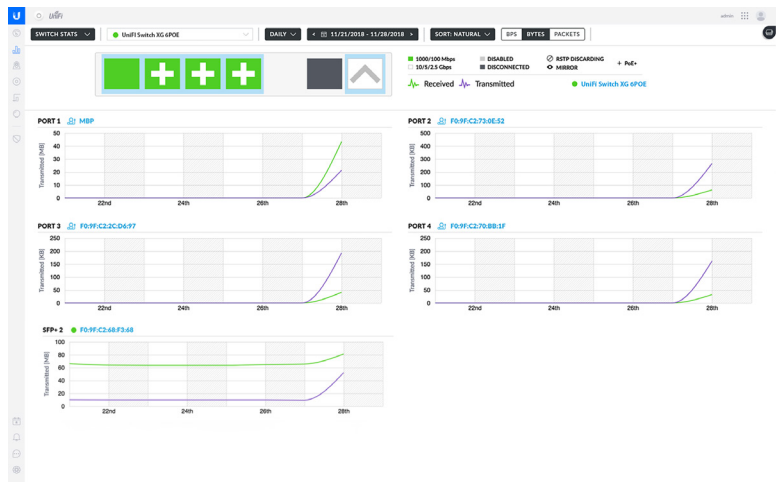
UniFi

admin

SWITCH STATS

UniFi Switch XG 6POE

DAILY

11/21/2018 - 11/28/2018

SORT: NATURAL

BPS

BYTES

PACKETS

1000/100 Mbps
10/5/2.5 Gbps

DISABLED
DISCONNECTED

RSTP DISCARDING
MIRROR

PoE+

Received

Transmitted

UniFi Switch XG 6POE

PORT 1 MBP

| Transmitted [KB] |
|---|
| 50 |
| 40 |
| 30 |
| 20 |
| 10 |
| 0 |

22nd 24th 26th 28th

PORT 2 F0:9F:C2:73:0E:52

| Transmitted [KB] |
|---|
| 300 |
| 250 |
| 200 |
| 150 |
| 100 |
| 50 |
| 0 |

22nd 24th 26th 28th

PORT 3 F0:9F:C2:2C:D6:97

| Transmitted [KB] |
|---|
| 250 |
| 200 |
| 150 |
| 100 |
| 50 |
| 0 |

22nd 24th 26th 28th

PORT 4 F0:9F:C2:70:BB:1F

| Transmitted [KB] |
|---|
| 250 |
| 200 |
| 150 |
| 100 |
| 50 |
| 0 |

22nd 24th 26th 28th

SFP+ 2 F0:9F:C2:68:F3:68

| Transmitted [MB] |
|---|
| 100 |
| 80 |
| 60 |
| 40 |
| 20 |
| 0 |

22nd 24th 26th 28th